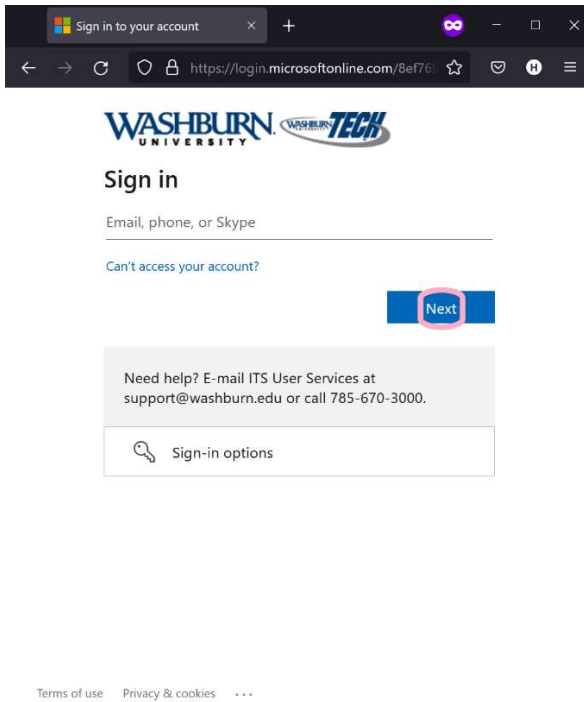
Sign in to your account

https://login.microsoftonline.com/8ef76

WASHBURN UNIVERSITY WASHBURN TECH

Sign in

Email, phone, or Skype

Can't access your account?

Next

Need help? E-mail ITS User Services at support@washburn.edu or call 785-670-3000.

Sign-in options

Terms of use Privacy & cookies ...